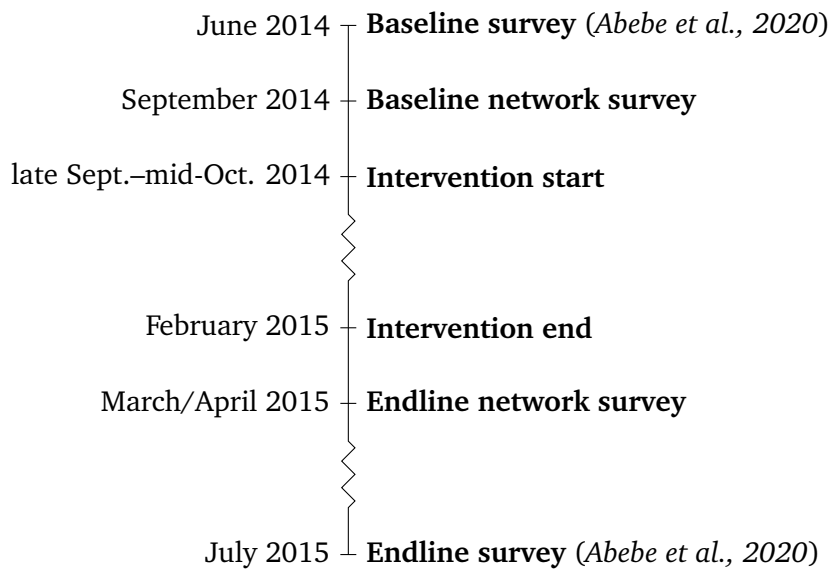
June 2014 **Baseline survey** (*Abebe et al., 2020*)

September 2014 **Baseline network survey**

late Sept.–mid-Oct. 2014 **Intervention start**

February 2015 **Intervention end**

March/April 2015 **Endline network survey**

July 2015 **Endline survey** (*Abebe et al., 2020*)